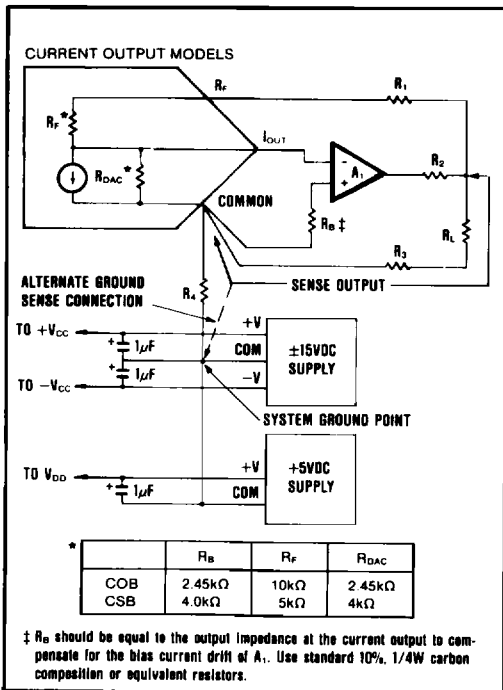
CURRENT OUTPUT MODELS

$R_F$

$R_1$

$R_F$*

$I_{OUT}$

$R_{DAC}$*

$A_1$

$R_2$

COMMON

$R_B$ ‡

$R_L$

$R_3$

ALTERNATE GROUND SENSE CONNECTION

$R_4$

SENSE OUTPUT

TO $+V_{CC}$

+V

$1\mu F$

COM

±15VDC SUPPLY

$1\mu F$

TO $-V_{CC}$

−V

SYSTEM GROUND POINT

TO $V_{DD}$

+V

$1\mu F$

COM

+5VDC SUPPLY

*

| | $R_B$ | $R_F$ | $R_{DAC}$ |
|---|---|---|---|
| COB | 2.45kΩ | 10kΩ | 2.45kΩ |
| CSB | 4.0kΩ | 5kΩ | 4kΩ |

‡ $R_B$ should be equal to the output impedance at the current output to compensate for the bias current drift of $A_1$. Use standard 10%, 1/4W carbon composition or equivalent resistors.